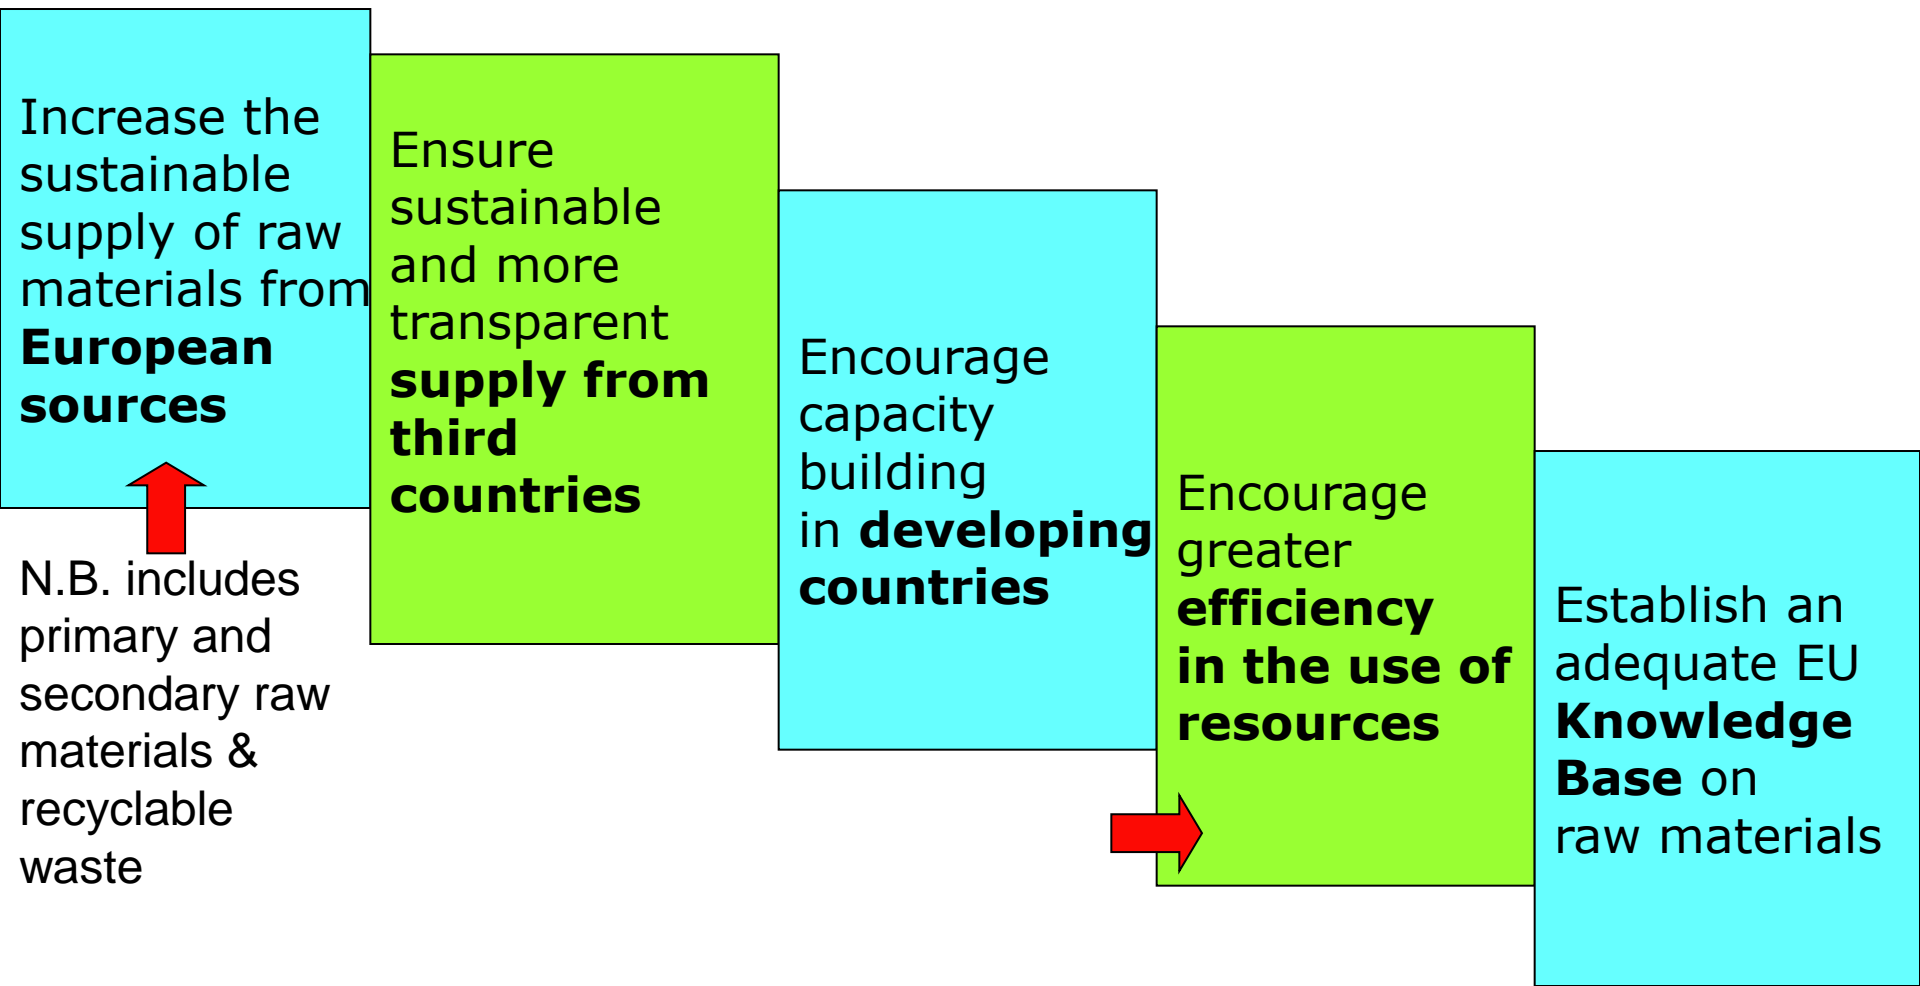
Increase the sustainable supply of raw materials from **European sources**

N.B. includes primary and secondary raw materials & recyclable waste

Ensure sustainable and more transparent **supply from third countries**

Encourage capacity building in **developing countries**

Encourage greater **efficiency in the use of resources**

Establish an adequate EU **Knowledge Base** on raw materials